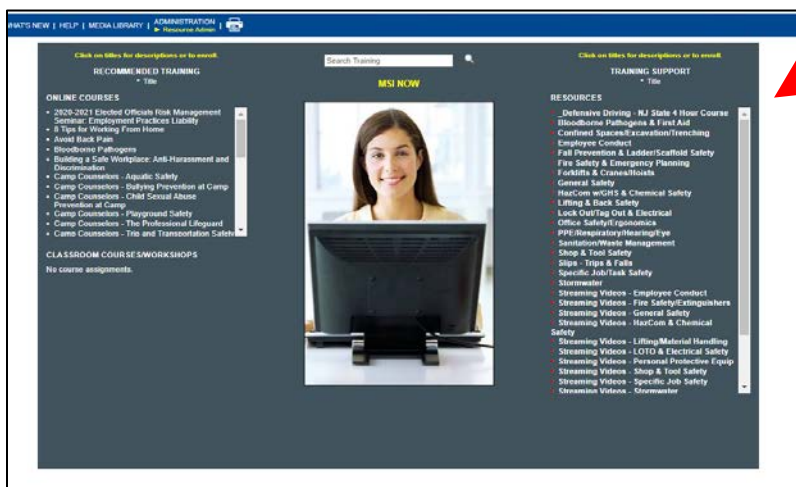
HAT'S NEW | HELP | MEDIA LIBRARY | ADMINISTRATION | • Resource Admin

Click on titles for descriptions or to enroll.

RECOMMENDED TRAINING
• Title

Search Training

MSI NOW

Click on titles for descriptions or to enroll.

TRAINING SUPPORT
• Title

ONLINE COURSES

• 2020-2021 Elected Officials Risk Management Seminar: Employment Practices Liability
• 8 Tips for Working From Home
• Avoid Back Pain
• Bloodborne Pathogens
• Building a Safe Workplace: Anti-Harassment and Discrimination
• Camp Counselors - Aquatic Safety
• Camp Counselors - Bullying Prevention at Camp
• Camp Counselors - Child Sexual Abuse Prevention at Camp
• Camp Counselors - Playground Safety
• Camp Counselors - The Professional Lifeguard
• Camp Counselors - Trip and Transportation Safety

CLASSROOM COURSES/WORKSHOPS

No course assignments.

RESOURCES

_Defensive Driving - NJ State 4 Hour Course
Bloodborne Pathogens & First Aid
Confined Spaces/Excavation/Trenching
Employee Conduct
Fall Prevention & Ladder/Scaffold Safety
Fire Safety & Emergency Planning
Forklifts & Cranes/Hoists
General Safety
HazCom w/GHS & Chemical Safety
Lifting & Back Safety
Lock Out/Tag Out & Electrical
Office Safety/Ergonomics
PPE/Respiratory/Hearing/Eye
Sanitation/Waste Management
Shop & Tool Safety
Slips - Trips & Falls
Specific Job/Task Safety
Stormwater
Streaming Videos - Employee Conduct
Streaming Videos - Fire Safety/Extinguishers
Streaming Videos - General Safety
Streaming Videos - HazCom & Chemical Safety
Streaming Videos - Lifting/Material Handling
Streaming Videos - LOTO & Electrical Safety
Streaming Videos - Personal Protective Equip
Streaming Videos - Shop & Tool Safety
Streaming Videos - Specific Job Safety
Streaming Videos - Stormwater